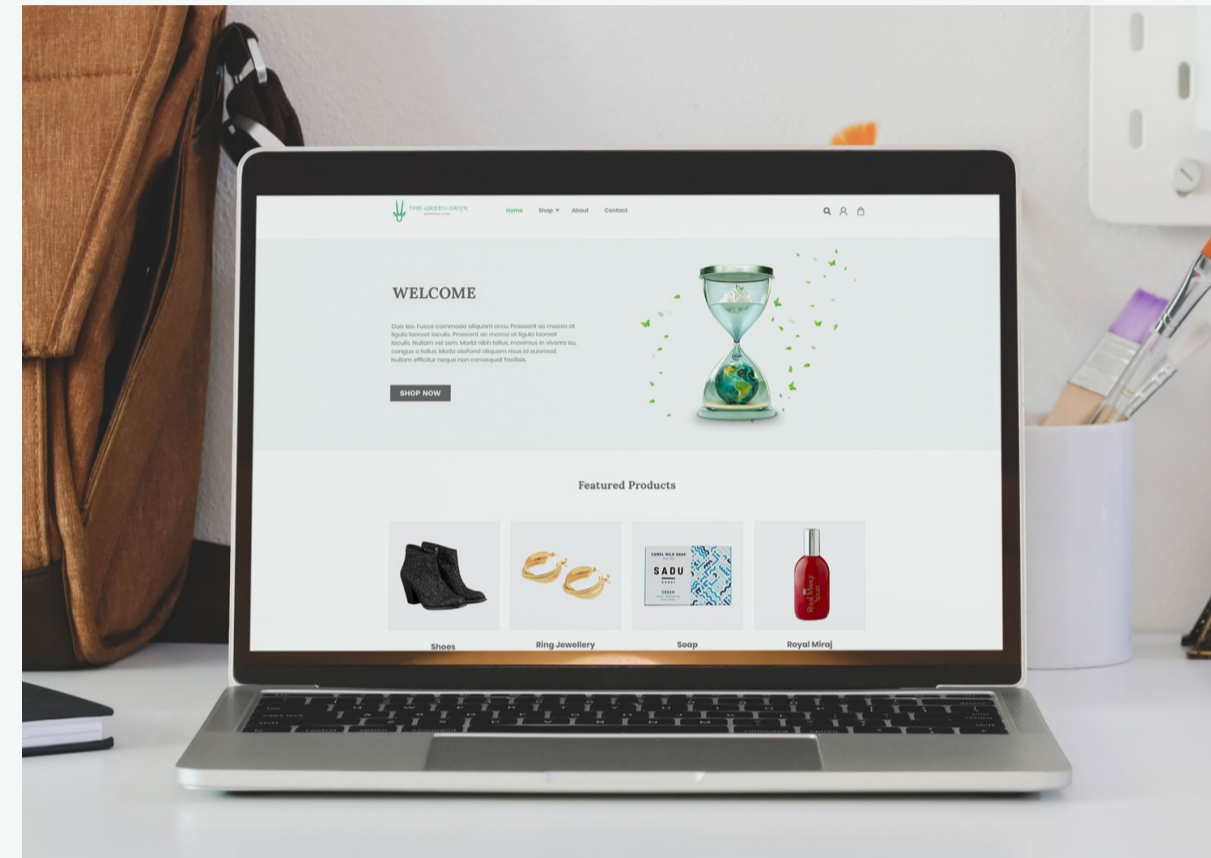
THE GREEN ORYX

Home Shop About Contact

WELCOME

Duis leo. Fusce commodo aliquam arcu. Praesent ac massa at ligula laoreet iaculis. Praesent ac massa at ligula laoreet iaculis. Nullam vel sem. Morbi nibh tellus, maximus in viverra eu, congue a tellus. Morbi eleifend aliquam risus id euismod. Nullam efficitur neque non consequat facilisis.

SHOP NOW

Featured Products

CAMEL MILK SOAP
SADU

Shoes

Ring Jewellery

Soap

Royal Miraj